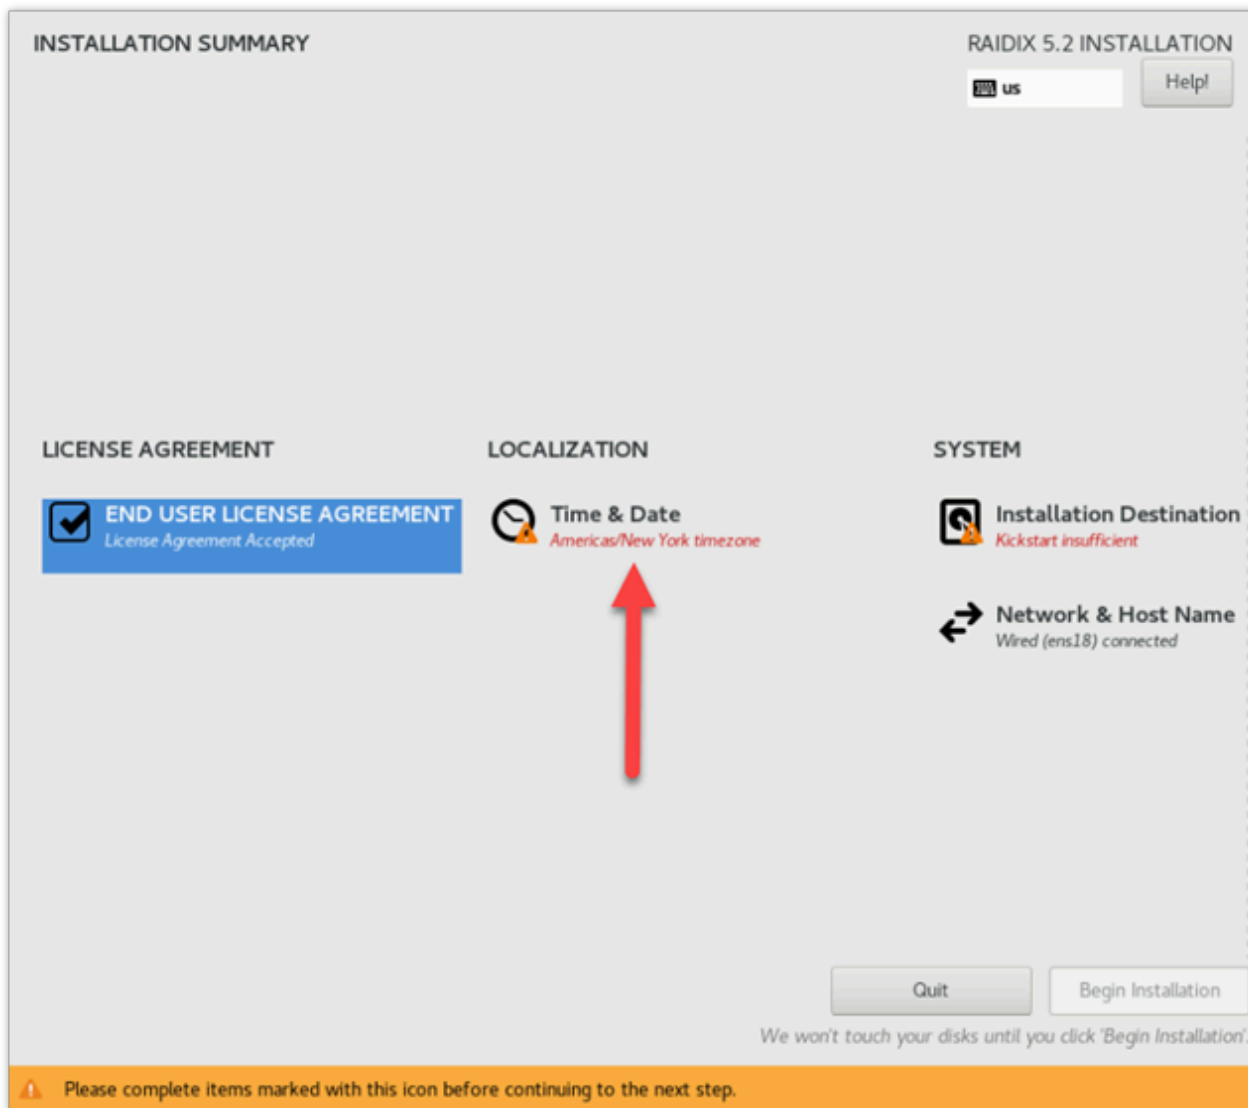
INSTALLATION SUMMARY

RAIDIX 5.2 INSTALLATION

us

Help!

LICENSE AGREEMENT

END USER LICENSE AGREEMENT
License Agreement Accepted

LOCALIZATION

Time & Date
Americas/New York timezone

SYSTEM

Installation Destination
Kickstart insufficient

Network & Host Name
Wired (ens18) connected

Quit

Begin Installation

We won't touch your disks until you click 'Begin Installation'

Please complete items marked with this icon before continuing to the next step.